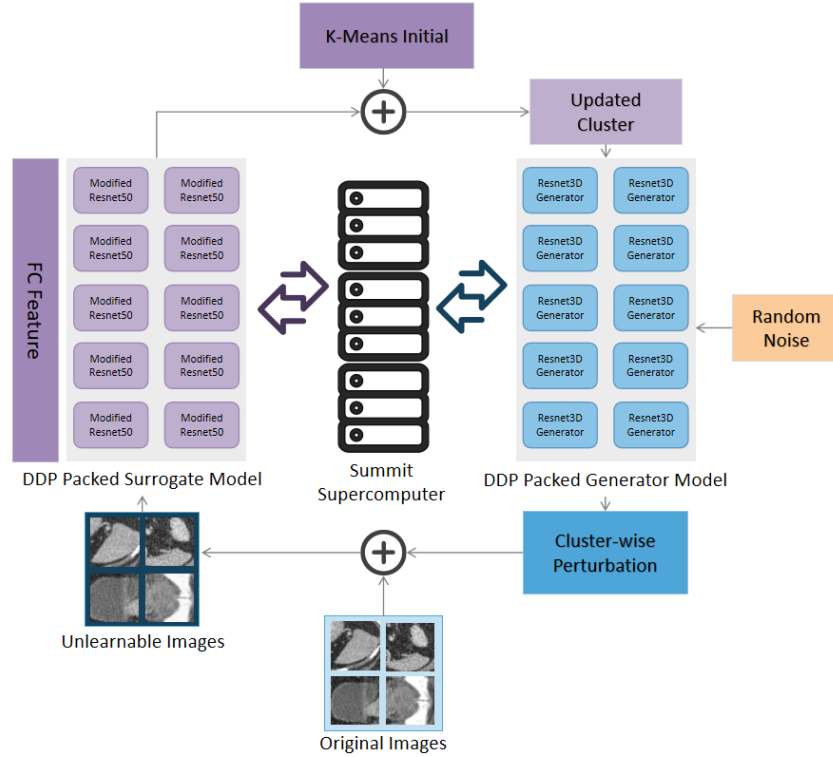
K-Means Initial

Updated Cluster

FC Feature

Modified Resnet50
Modified Resnet50
Modified Resnet50
Modified Resnet50
Modified Resnet50
Modified Resnet50
Modified Resnet50
Modified Resnet50
Modified Resnet50
Modified Resnet50

Resnet3D Generator
Resnet3D Generator
Resnet3D Generator
Resnet3D Generator
Resnet3D Generator
Resnet3D Generator
Resnet3D Generator
Resnet3D Generator
Resnet3D Generator
Resnet3D Generator

Random Noise

DDP Packed Surrogate Model

Summit Supercomputer

DDP Packed Generator Model

Cluster-wise Perturbation

Unlearnable Images

Original Images